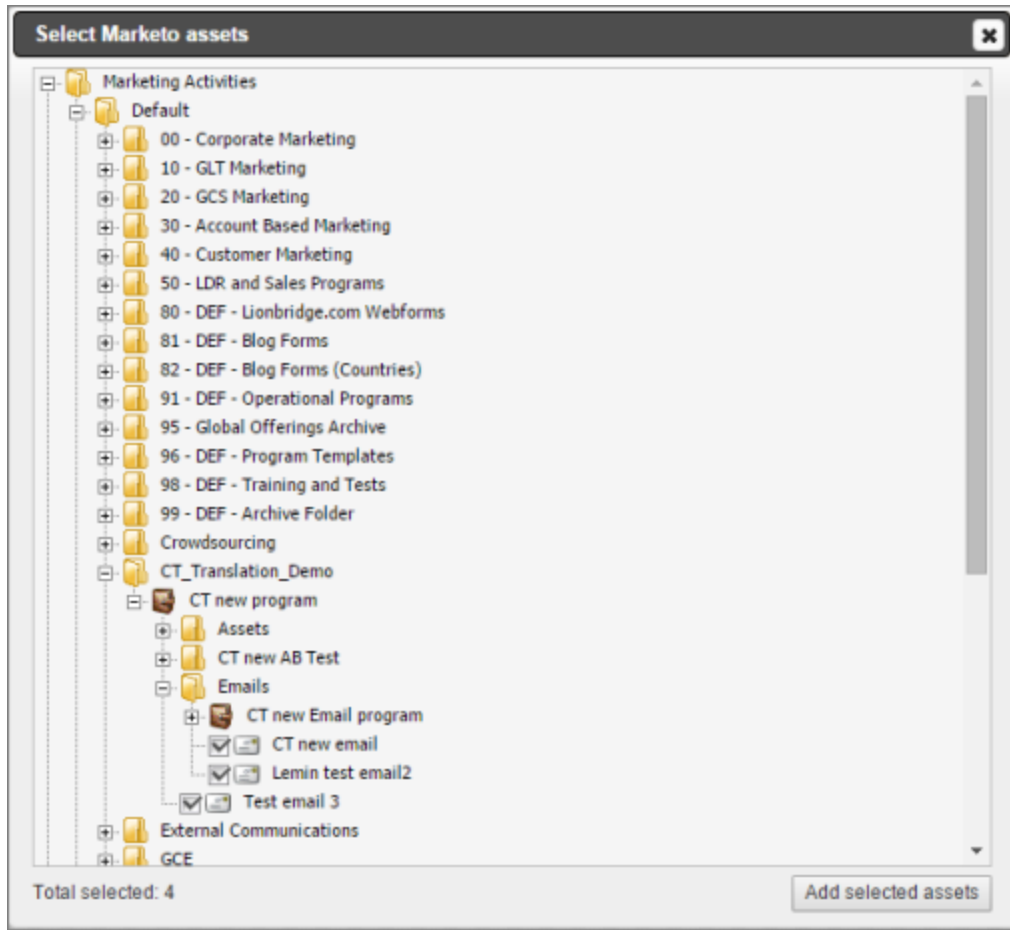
Select Marketo assets

Marketing Activities
Default
00 - Corporate Marketing
10 - GLT Marketing
20 - GCS Marketing
30 - Account Based Marketing
40 - Customer Marketing
50 - LDR and Sales Programs
80 - DEF - Lionbridge.com Webforms
81 - DEF - Blog Forms
82 - DEF - Blog Forms (Countries)
91 - DEF - Operational Programs
95 - Global Offerings Archive
96 - DEF - Program Templates
98 - DEF - Training and Tests
99 - DEF - Archive Folder
Crowdsourcing
CT_Translation_Demo
CT new program
Assets
CT new AB Test
Emails
CT new Email program
CT new email
Lemin test email2
Test email 3
External Communications
GCE

Total selected: 4

Add selected assets